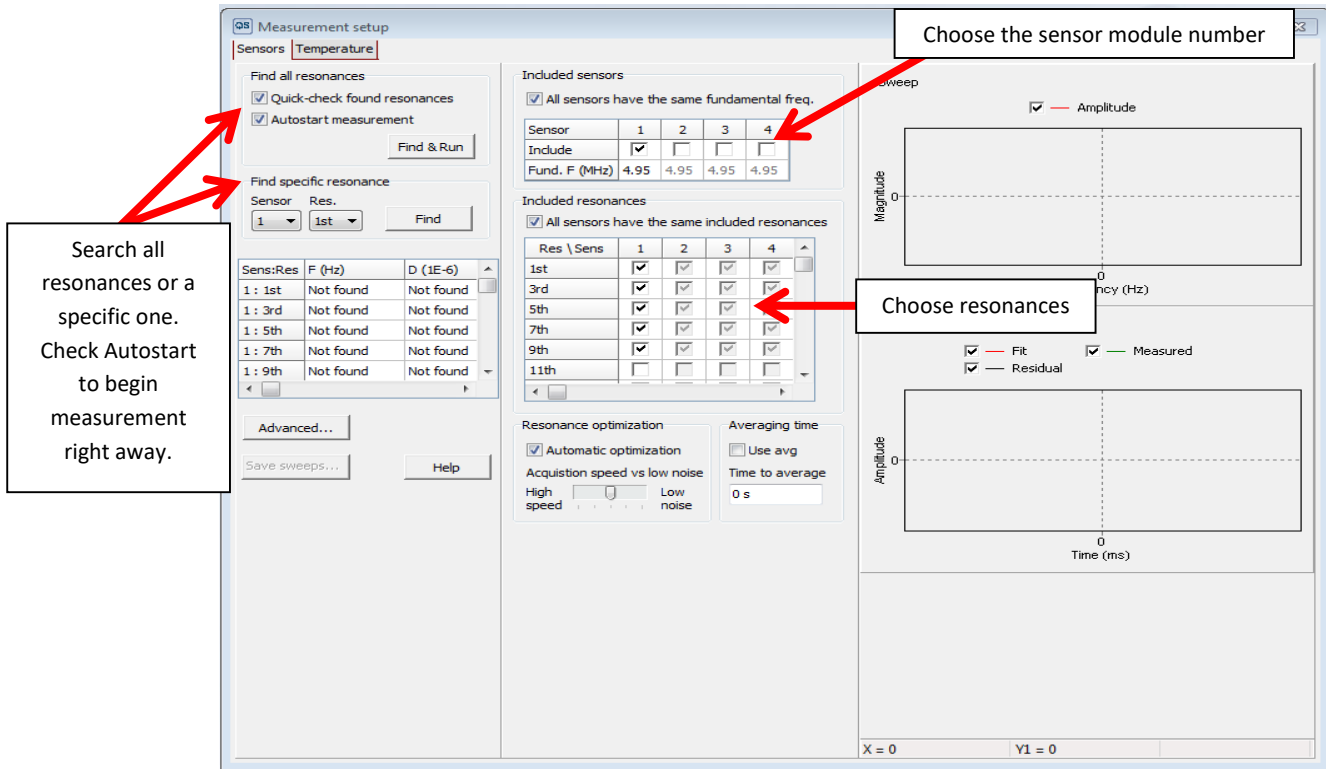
QS Measurement setup

Sensors | Temperature

Choose the sensor module number

Find all resonances

Quick-check found resonances

Autostart measurement

Find & Run

Find specific resonance

Sensor 1

Res. 1st

Find

Search all resonances or a specific one. Check Autostart to begin measurement right away.

| Sens:Res | F (Hz) | D (1E-6) |
|---|---|---|
| 1 : 1st | Not found | Not found |
| 1 : 3rd | Not found | Not found |
| 1 : 5th | Not found | Not found |
| 1 : 7th | Not found | Not found |
| 1 : 9th | Not found | Not found |

Advanced...

Save sweeps...

Help

Included sensors

All sensors have the same fundamental freq.

| Sensor | 1 | 2 | 3 | 4 |
|---|---|---|---|---|
| Include | ✓ | | | |
| Fund. F (MHz) | 4.95 | 4.95 | 4.95 | 4.95 |

Included resonances

All sensors have the same included resonances

| Res \ Sens | 1 | 2 | 3 | 4 |
|---|---|---|---|---|
| 1st | ✓ | ✓ | ✓ | ✓ |
| 3rd | ✓ | ✓ | ✓ | ✓ |
| 5th | ✓ | ✓ | ✓ | |
| 7th | ✓ | ✓ | ✓ | ✓ |
| 9th | ✓ | ✓ | ✓ | ✓ |
| 11th | | | | |

Choose resonances

Resonance optimization

Automatic optimization

Acquistion speed vs low noise

High speed

Low noise

Averaging time

Use avg

Time to average

0 s

Sweep

Amplitude

Magnitude

0

0

ncy (Hz)

Fit

Measured

Residual

Amplitude

0

0

Time (ms)

X = 0

Y1 = 0